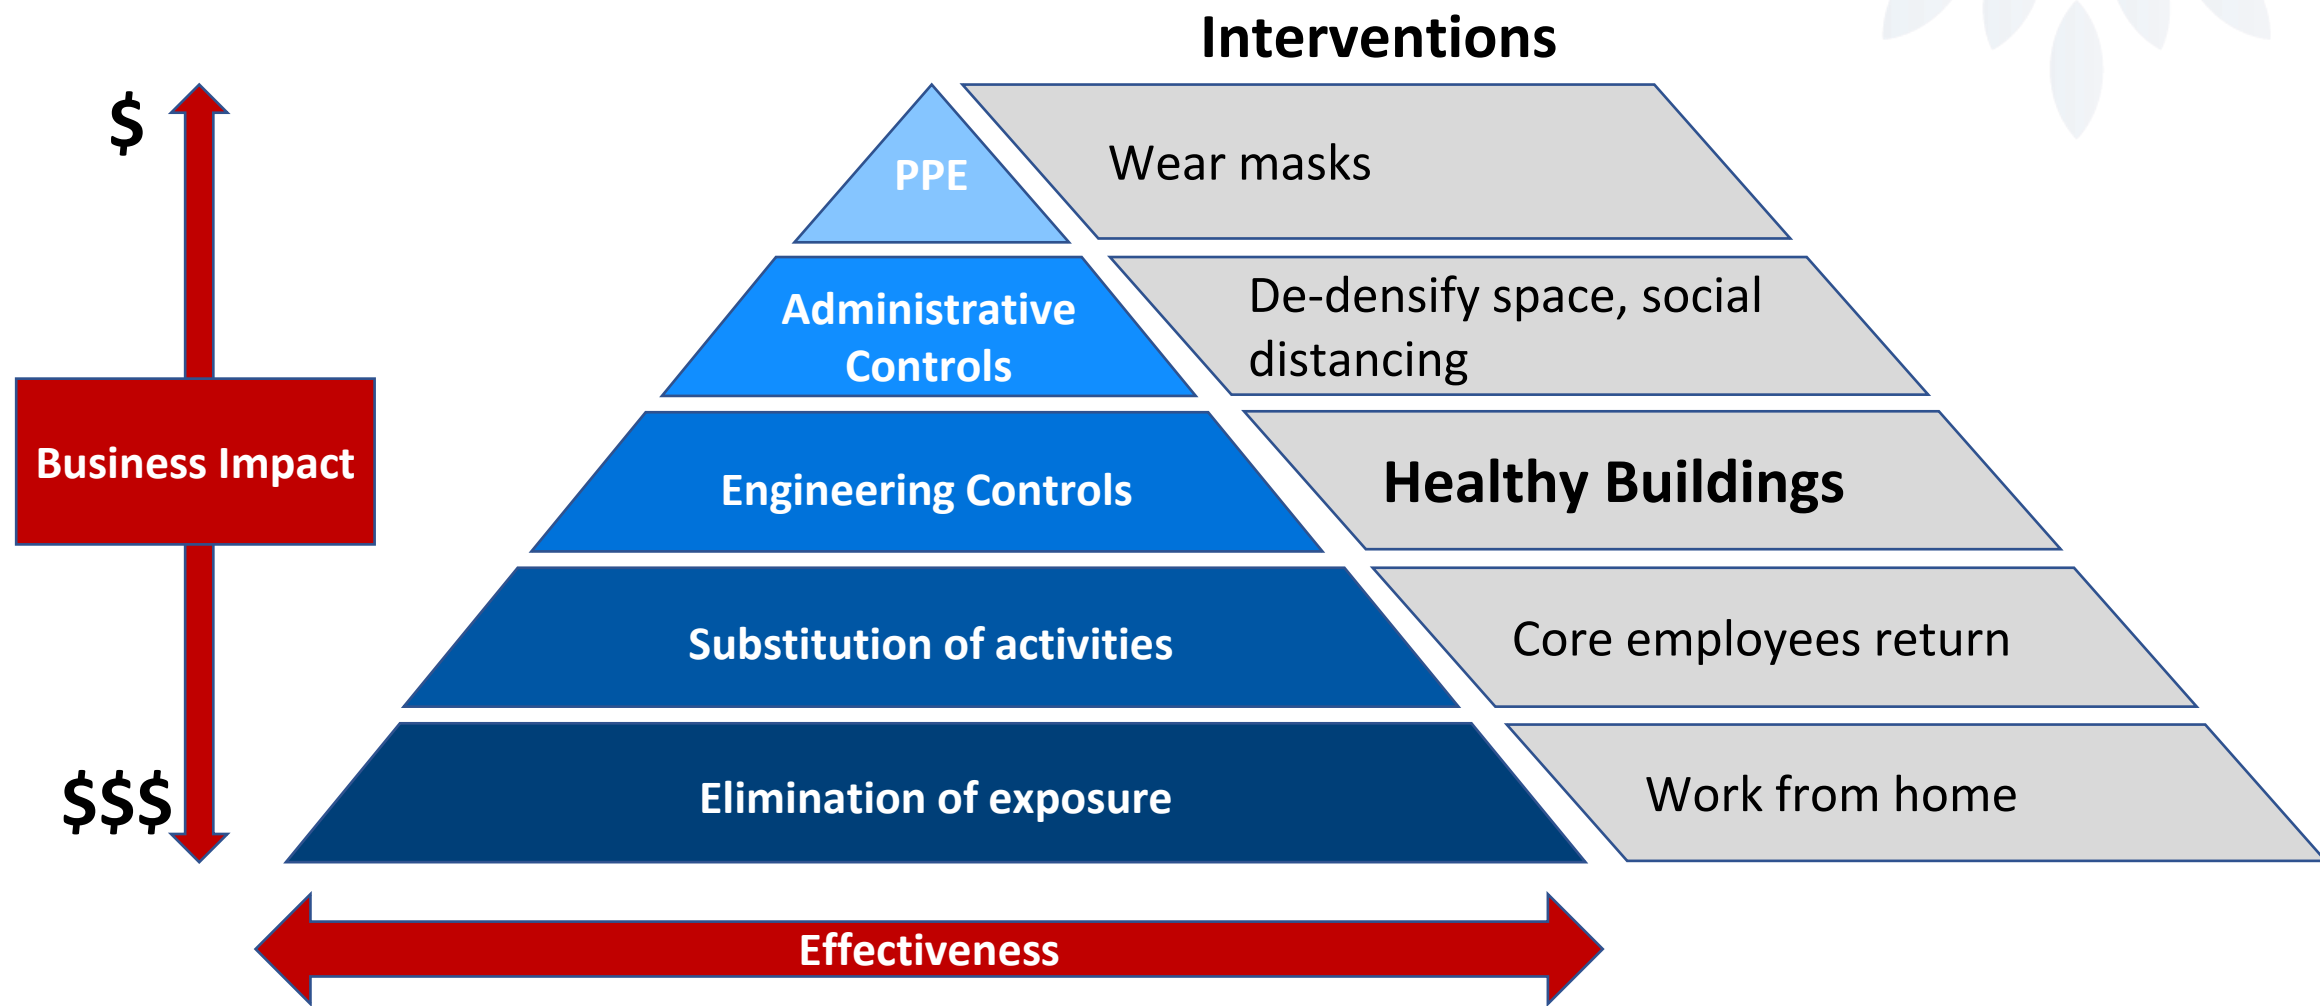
Interventions

$

Business Impact

$$$

PPE

Wear masks

Administrative Controls

De-densify space, social distancing

Engineering Controls

Healthy Buildings

Substitution of activities

Core employees return

Elimination of exposure

Work from home

Effectiveness